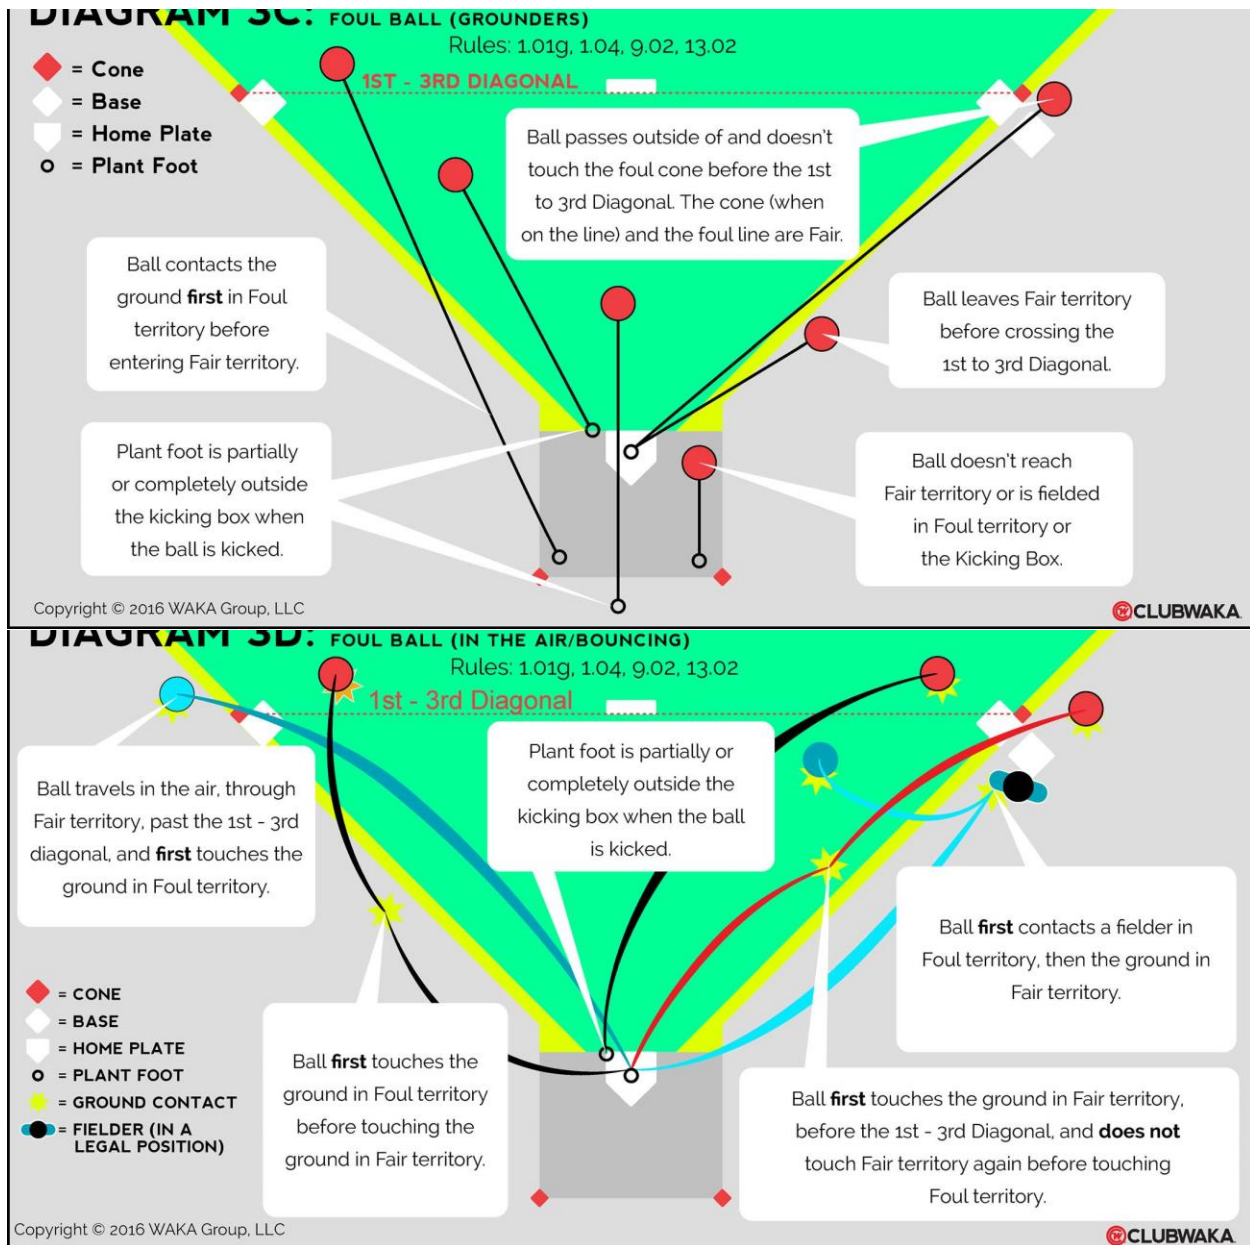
DIAGRAM 3C: FOUL BALL (GROUNDERS)
Rules: 1.01g, 1.04, 9.02, 13.02

= Cone
= Base
= Home Plate
= Plant Foot

1ST - 3RD DIAGONAL

Ball passes outside of and doesn't touch the foul cone before the 1st to 3rd Diagonal. The cone (when on the line) and the foul line are Fair.

Ball contacts the ground **first** in Foul territory before entering Fair territory.

Ball leaves Fair territory before crossing the 1st to 3rd Diagonal.

Plant foot is partially or completely outside the kicking box when the ball is kicked.

Ball doesn't reach Fair territory or is fielded in Foul territory or the Kicking Box.

Copyright © 2016 WAKA Group, LLC
CLUBWAKA

DIAGRAM 3D: FOUL BALL (IN THE AIR/BOUNCING)
Rules: 1.01g, 1.04, 9.02, 13.02

1st - 3rd Diagonal

Ball travels in the air, through Fair territory, past the 1st - 3rd diagonal, and **first** touches the ground in Foul territory.

Plant foot is partially or completely outside the kicking box when the ball is kicked.

Ball **first** contacts a fielder in Foul territory, then the ground in Fair territory.

= CONE
= BASE
= HOME PLATE
= PLANT FOOT
= GROUND CONTACT
= FIELDER (IN A LEGAL POSITION)

Ball **first** touches the ground in Foul territory before touching the ground in Fair territory.

Ball **first** touches the ground in Fair territory, before the 1st - 3rd Diagonal, and **does not** touch Fair territory again before touching Foul territory.

Copyright © 2016 WAKA Group, LLC
CLUBWAKA